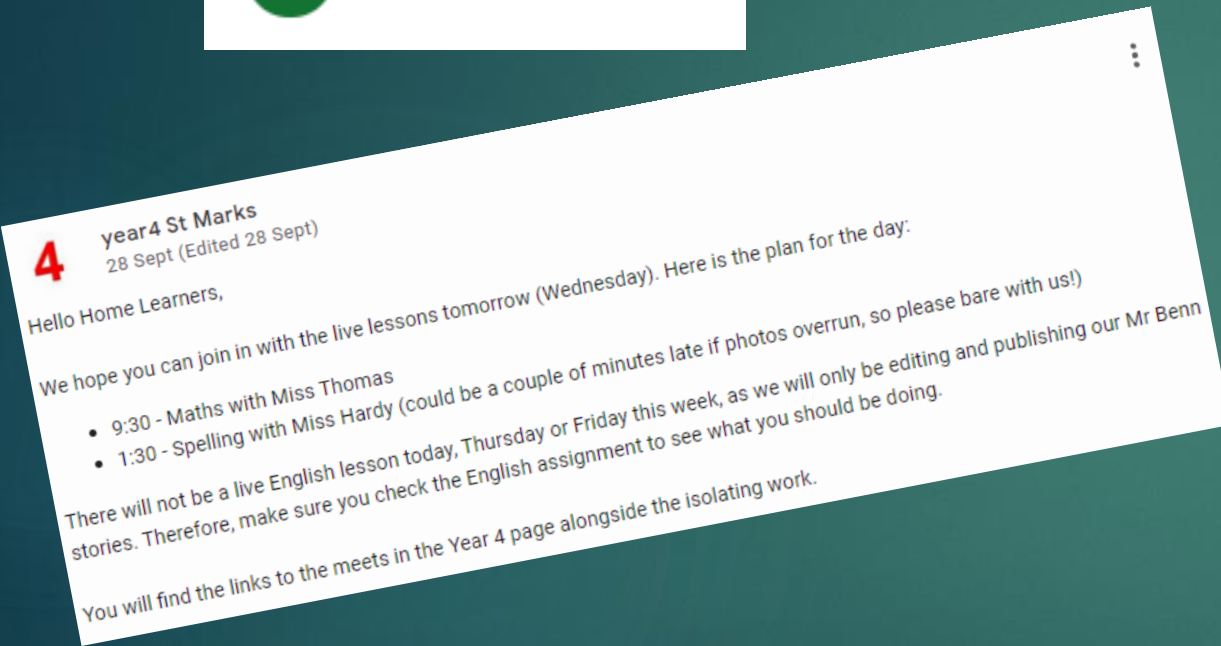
4

year4 St Marks
28 Sept (Edited 28 Sept)

Hello Home Learners,

We hope you can join in with the live lessons tomorrow (Wednesday). Here is the plan for the day:

- 9:30 - Maths with Miss Thomas
- 1:30 - Spelling with Miss Hardy (could be a couple of minutes late if photos overrun, so please bare with us!)

There will not be a live English lesson today, Thursday or Friday this week, as we will only be editing and publishing our Mr Benn stories. Therefore, make sure you check the English assignment to see what you should be doing.

You will find the links to the meets in the Year 4 page alongside the isolating work.